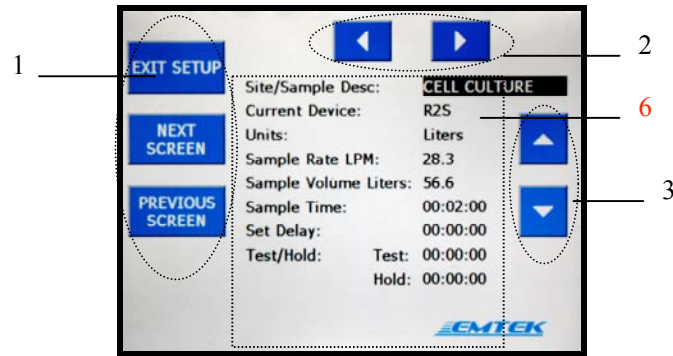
1

EXIT SETUP

NEXT SCREEN

PREVIOUS SCREEN

2

6

3

Site/Sample Desc: CELL CULTURE
Current Device: R2S
Units: Liters
Sample Rate LPM: 28.3
Sample Volume Liters: 56.6
Sample Time: 00:02:00
Set Delay: 00:00:00
Test/Hold: Test: 00:00:00
Hold: 00:00:00

EMTEK